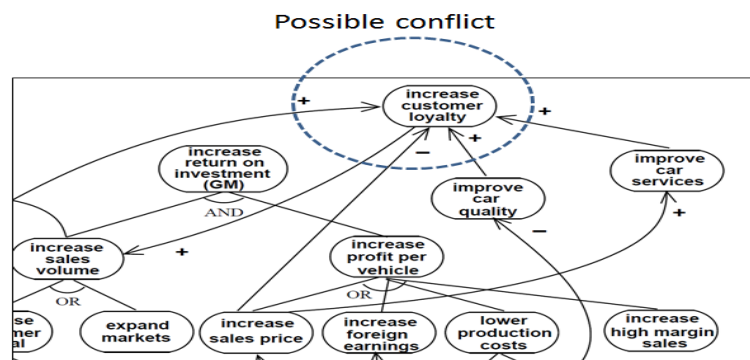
Possible conflict

increase customer loyalty

+

+

+

−

increase return on investment (GM)

AND

improve car services

improve car quality

+

increase sales volume

+

increase profit per vehicle

−

OR

OR

se mer al

expand markets

increase sales price

increase foreign earnings

lower production costs

increase high margin sales